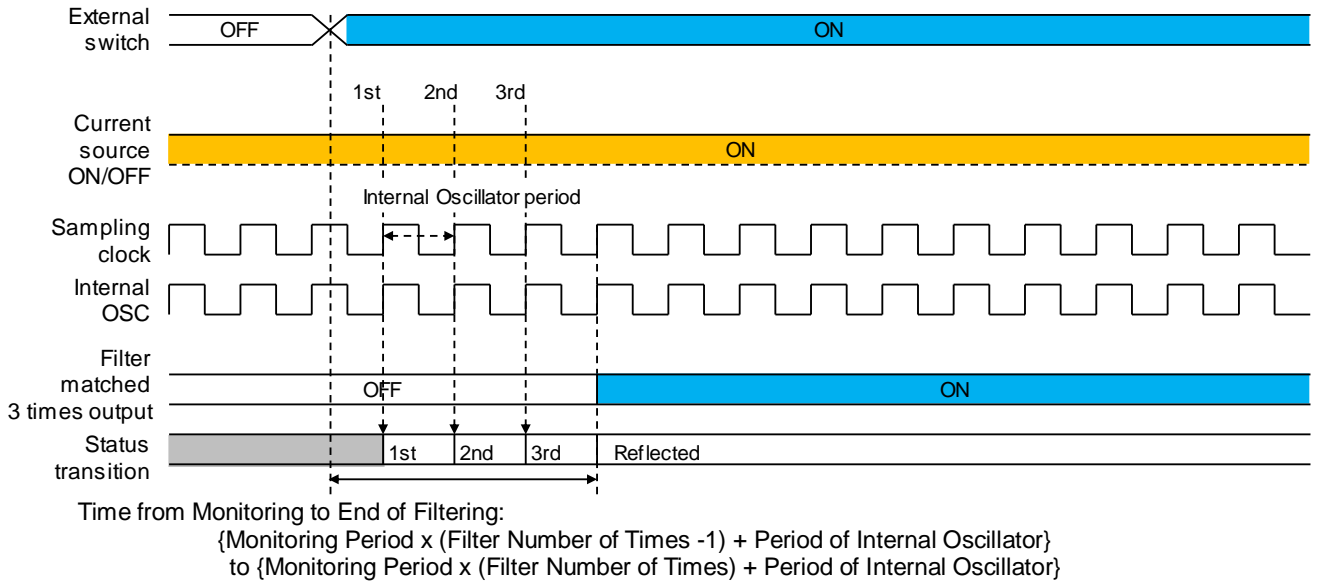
External switch

OFF

ON

1st 2nd 3rd

Current source ON/OFF

ON

Internal Oscillator period

Sampling clock

Internal OSC

Filter matched 3 times output

OFF

ON

Status transition

1st

2nd

3rd

Reflected

Time from Monitoring to End of Filtering:
{Monitoring Period x (Filter Number of Times -1) + Period of Internal Oscillator}
to {Monitoring Period x (Filter Number of Times) + Period of Internal Oscillator}